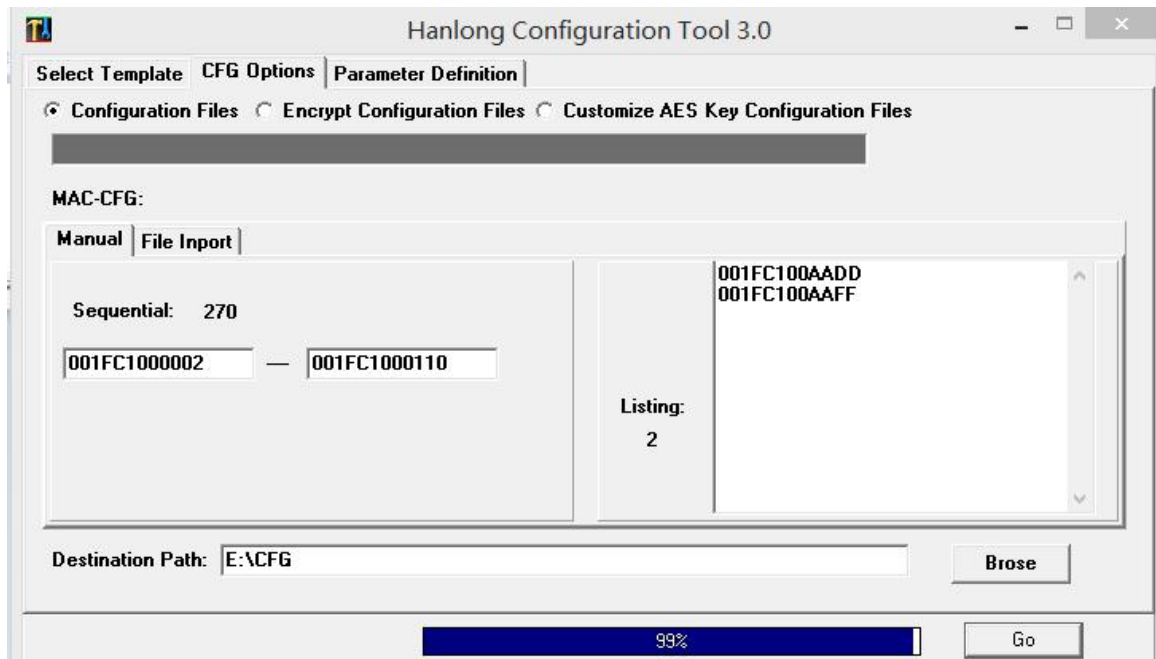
Hanlong Configuration Tool 3.0

Select Template | CFG Options | Parameter Definition

Configuration Files  Encrypt Configuration Files  Customize AES Key Configuration Files

MAC-CFG:

Manual | File Inport

Sequential: 270

001FC1000002 — 001FC1000110

Listing:
2

001FC100AADD
001FC100AAFF

Destination Path: E:\CFG

Brose

99%

Go